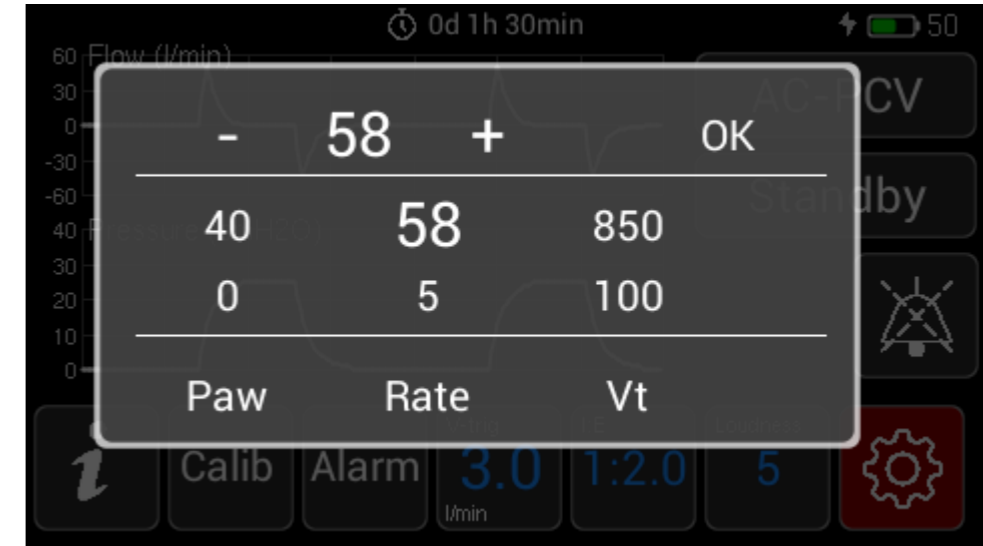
0d 1h 30min

50

60 Flow (l/min)
30
0
-30
-60
40 Pressure (cmH2O)
30
20
10
0

AC-PCV

Standby

- 58 + OK

| 40 | 58 | 850 |
|---|---|---|
| 0 | 5 | 100 |

Paw Rate Vt

Calib

Alarm

Vtrig
3.0
l/min

I:E
1:2.0

Loudness
5